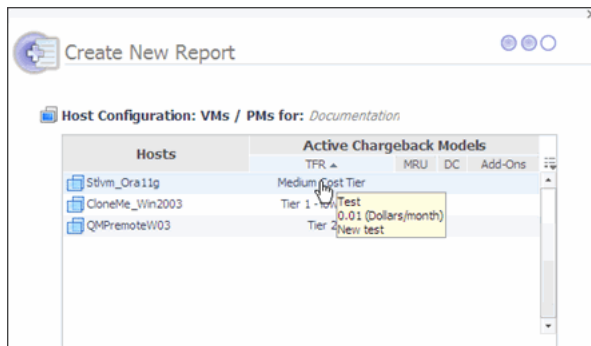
Create New Report

Host Configuration: VMs / PMs for: Documentation

| Hosts | Active Chargeback Models | | | |
|---|---|---|---|---|
| | TFR ▲ | MRU | DC | Add-Ons |
| Stlvm_Ora11g | Medium Cost Tier | | | |
| CloneMe_Win2003 | Tier 1 - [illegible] | | | |
| QMPremoteW03 | Tier 2 | | | |

Test
0.01 (Dollars/month)
New test